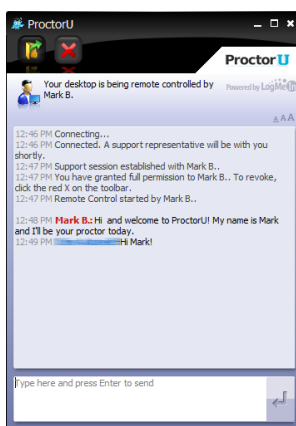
ProctorU

ProctorU

Your desktop is being remote controlled by Mark B.

Powered by LogMeIn

A A A

12:46 PM Connecting...
12:46 PM Connected. A support representative will be with you shortly.
12:47 PM Support session established with Mark B..
12:47 PM You have granted full permission to Mark B.. To revoke, click the red X on the toolbar.
12:47 PM Remote Control started by Mark B..

12:48 PM Mark B.: Hi and welcome to ProctorU! My name is Mark and I'll be your proctor today.
12:49 PM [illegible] Hi Mark!

Type here and press Enter to send